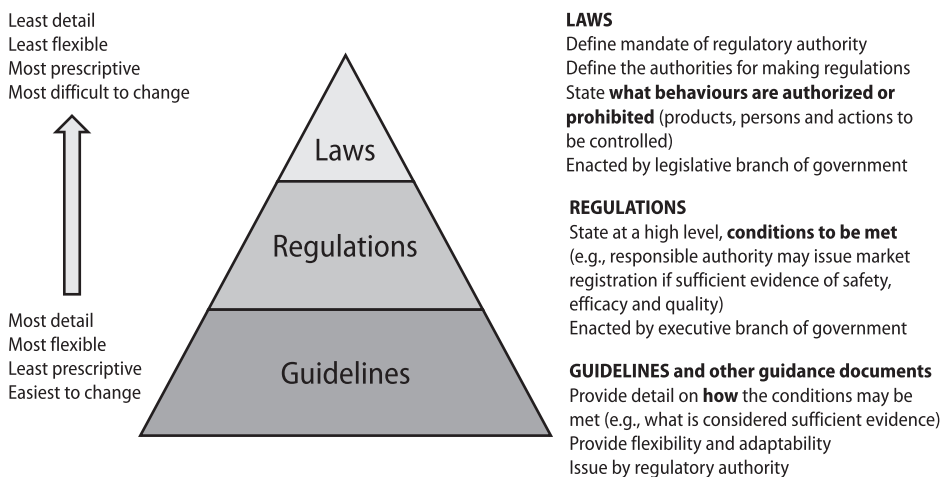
Least detail
Least flexible
Most prescriptive
Most difficult to change

Most detail
Most flexible
Least prescriptive
Easiest to change

Laws

Regulations

Guidelines

LAWS
Define mandate of regulatory authority
Define the authorities for making regulations
State **what behaviours are authorized or prohibited** (products, persons and actions to be controlled)
Enacted by legislative branch of government

REGULATIONS
State at a high level, **conditions to be met** (e.g., responsible authority may issue market registration if sufficient evidence of safety, efficacy and quality)
Enacted by executive branch of government

GUIDELINES and other guidance documents
Provide detail on **how** the conditions may be met (e.g., what is considered sufficient evidence)
Provide flexibility and adaptability
Issue by regulatory authority